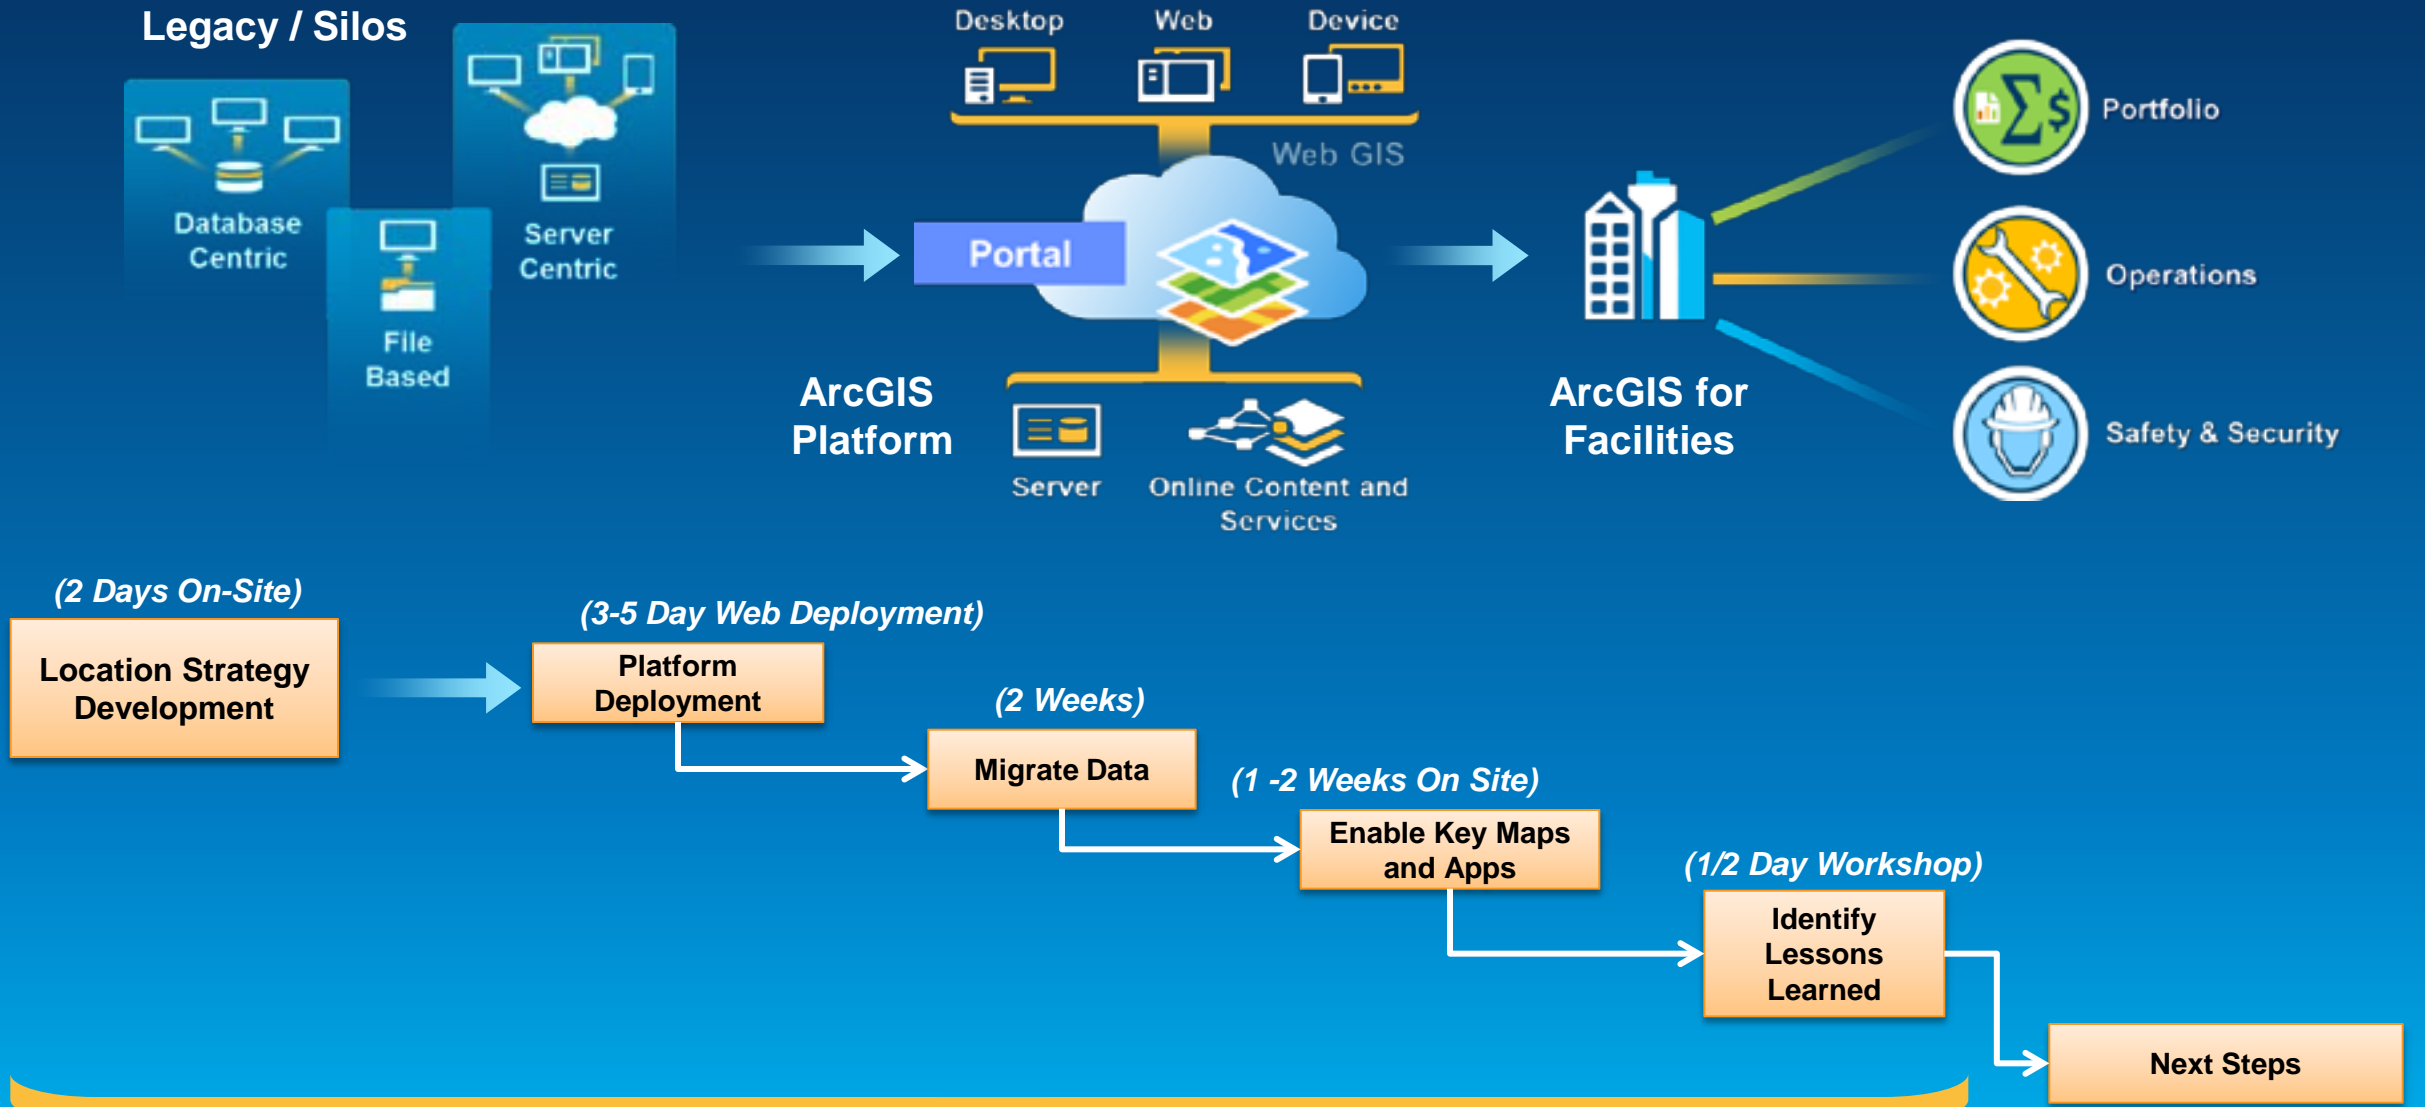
Legacy / Silos

Database Centric

File Based

Server Centric

Desktop

Web

Device

Web GIS

Portal

ArcGIS Platform

Server

Online Content and Services

ArcGIS for Facilities

Portfolio

Operations

Safety & Security

(2 Days On-Site)

Location Strategy Development

(3-5 Day Web Deployment)

Platform Deployment

(2 Weeks)

Migrate Data

(1 -2 Weeks On Site)

Enable Key Maps and Apps

(1/2 Day Workshop)

Identify Lessons Learned

Next Steps